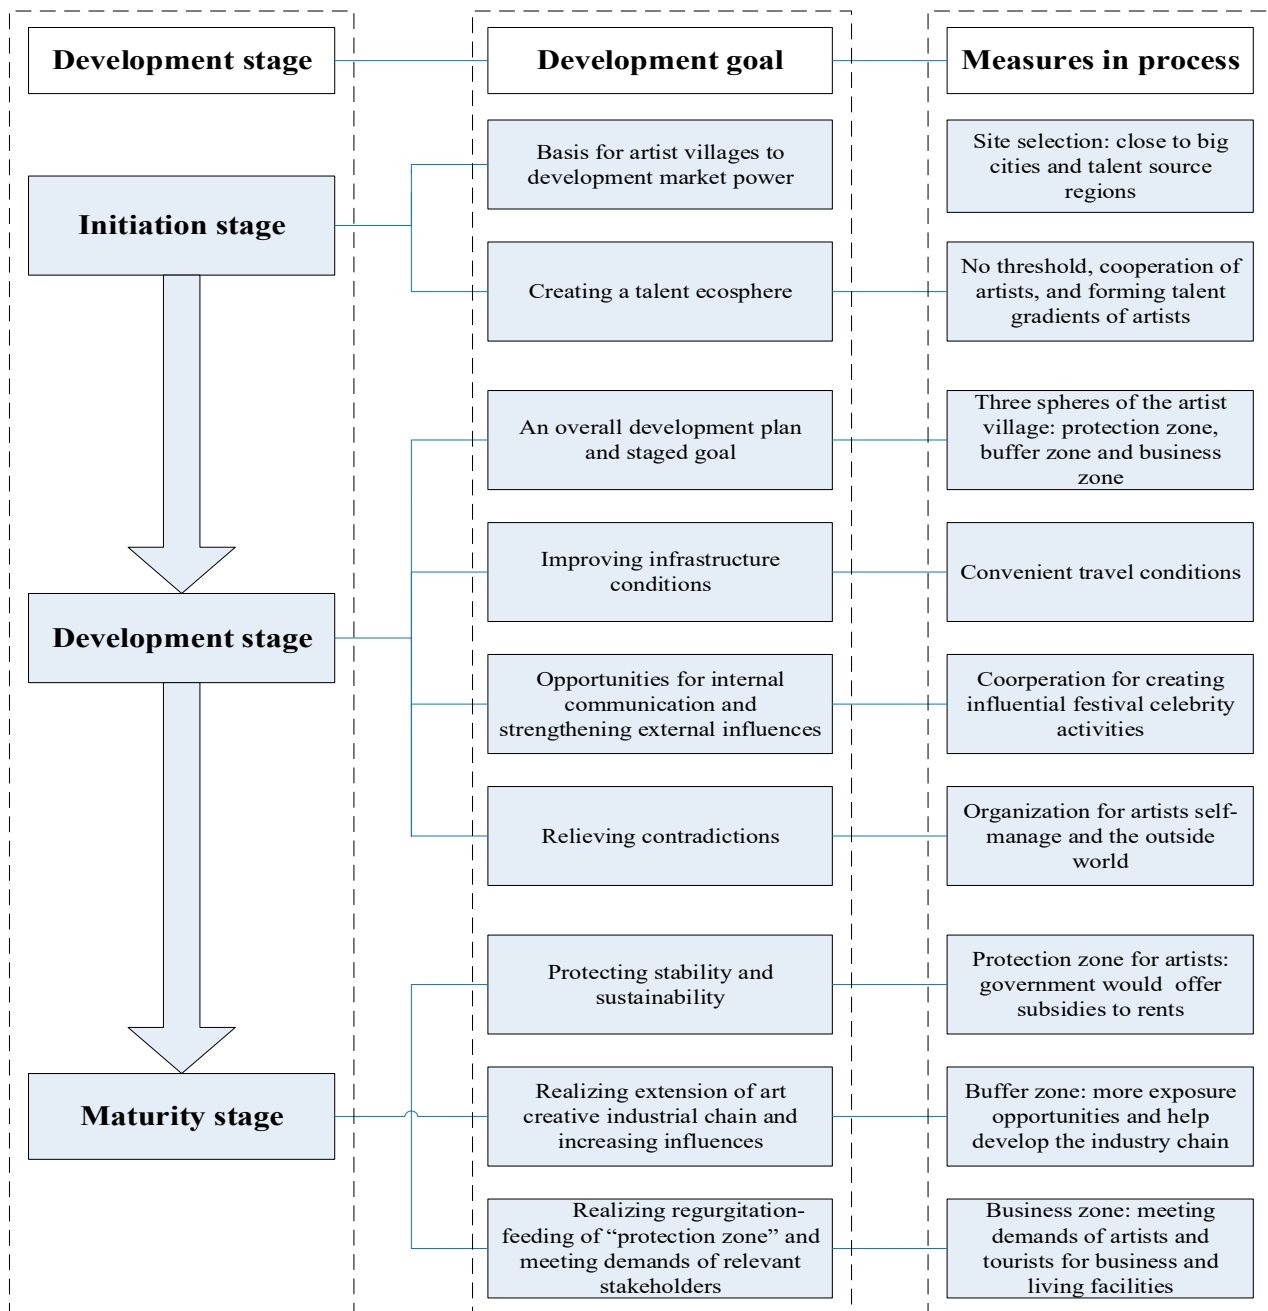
Development stage

Development goal

Measures in process

Initiation stage

Basis for artist villages to development market power

Site selection: close to big cities and talent source regions

Creating a talent ecosphere

No threshold, cooperation of artists, and forming talent gradients of artists

Development stage

An overall development plan and staged goal

Three spheres of the artist village: protection zone, buffer zone and business zone

Improving infrastructure conditions

Convenient travel conditions

Opportunities for internal communication and strengthening external influences

Coorperation for creating influential festival celebrity activities

Relieving contradictions

Organization for artists self-manage and the outside world

Maturity stage

Protecting stability and sustainability

Protection zone for artists: government would offer subsidies to rents

Realizing extension of art creative industrial chain and increasing influences

Buffer zone: more exposure opportunities and help develop the industry chain

Realizing regurgitation-feeding of “protection zone” and meeting demands of relevant stakeholders

Business zone: meeting demands of artists and tourists for business and living facilities